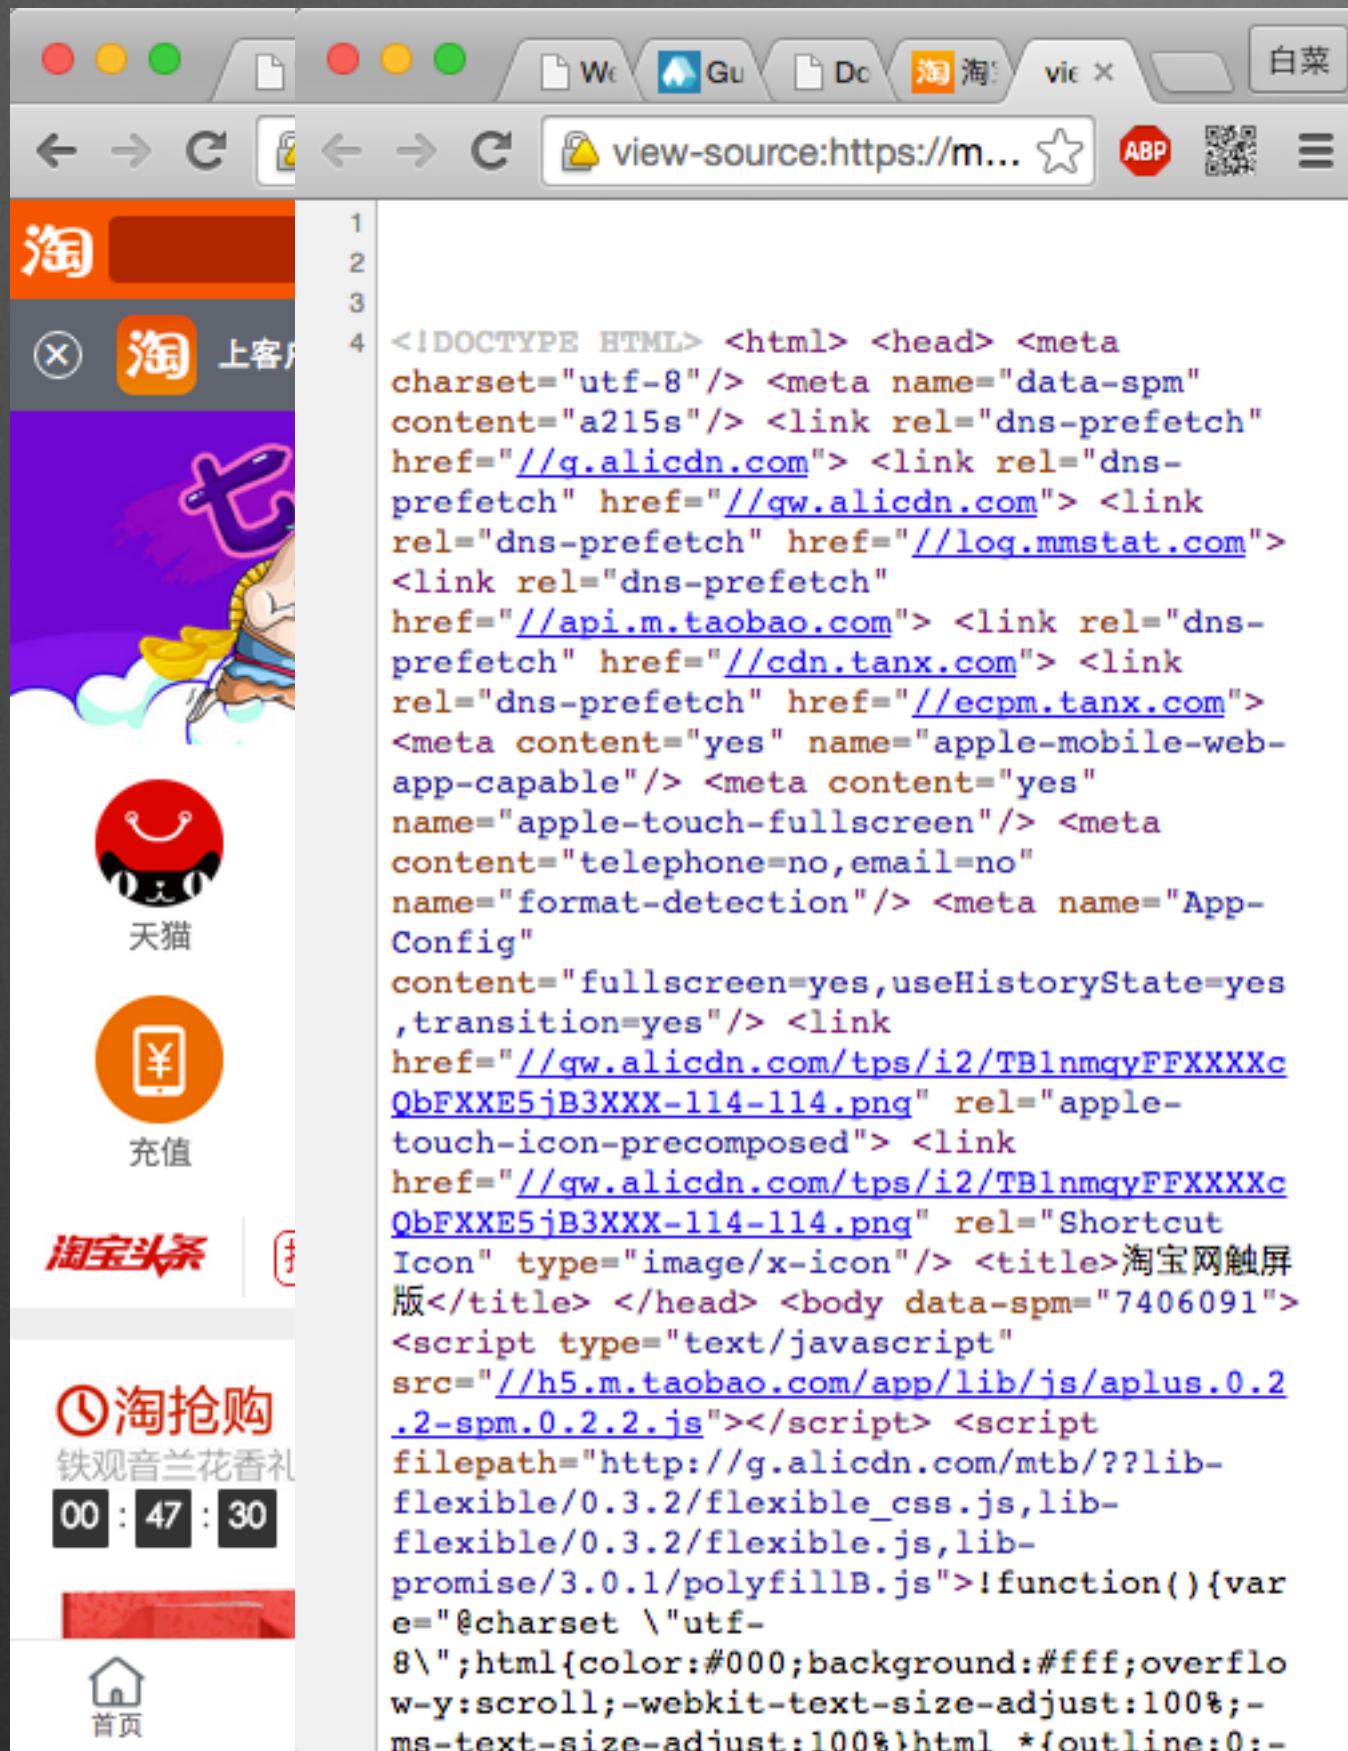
Wc Gu Dc 淘 淘 vie × 白菜

view-source:https://m...

ABP

淘

淘 上客

天猫

充值

淘宝头条

淘抢购
铁观音兰花香礼
00 : 47 : 30

首页

1
2
3
4 <!DOCTYPE HTML> <html> <head> <meta charset="utf-8"/> <meta name="data-spm" content="a215s"/> <link rel="dns-prefetch" href="//g.alicdn.com"> <link rel="dns-prefetch" href="//gw.alicdn.com"> <link rel="dns-prefetch" href="//log.mmstat.com"> <link rel="dns-prefetch" href="//api.m.taobao.com"> <link rel="dns-prefetch" href="//cdn.tanx.com"> <link rel="dns-prefetch" href="//ecpm.tanx.com"> <meta content="yes" name="apple-mobile-web-app-capable"/> <meta content="yes" name="apple-touch-fullscreen"/> <meta content="telephone=no,email=no" name="format-detection"/> <meta name="App-Config" content="fullscreen=yes,useHistoryState=yes,transition=yes"/> <link href="//gw.alicdn.com/tps/i2/TB1nmqyFFXXXXcQbFXXE5jB3XXX-114-114.png" rel="apple-touch-icon-precomposed"> <link href="//gw.alicdn.com/tps/i2/TB1nmqyFFXXXXcQbFXXE5jB3XXX-114-114.png" rel="Shortcut Icon" type="image/x-icon"/> <title>淘宝网触屏版</title> </head> <body data-spm="7406091"> <script type="text/javascript" src="//h5.m.taobao.com/app/lib/js/aplus.0.2.2-spm.0.2.2.js"></script> <script filepath="http://g.alicdn.com/mtb/??lib-flexible/0.3.2/flexible_css.js,lib-flexible/0.3.2/flexible.js,lib-promise/3.0.1/polyfillB.js">!function(){var e="@charset \"utf-8\";html{color:#000;background:#fff;overflow-y:scroll;-webkit-text-size-adjust:100%;-ms-text-size-adjust:100%}html *{outline:0;-